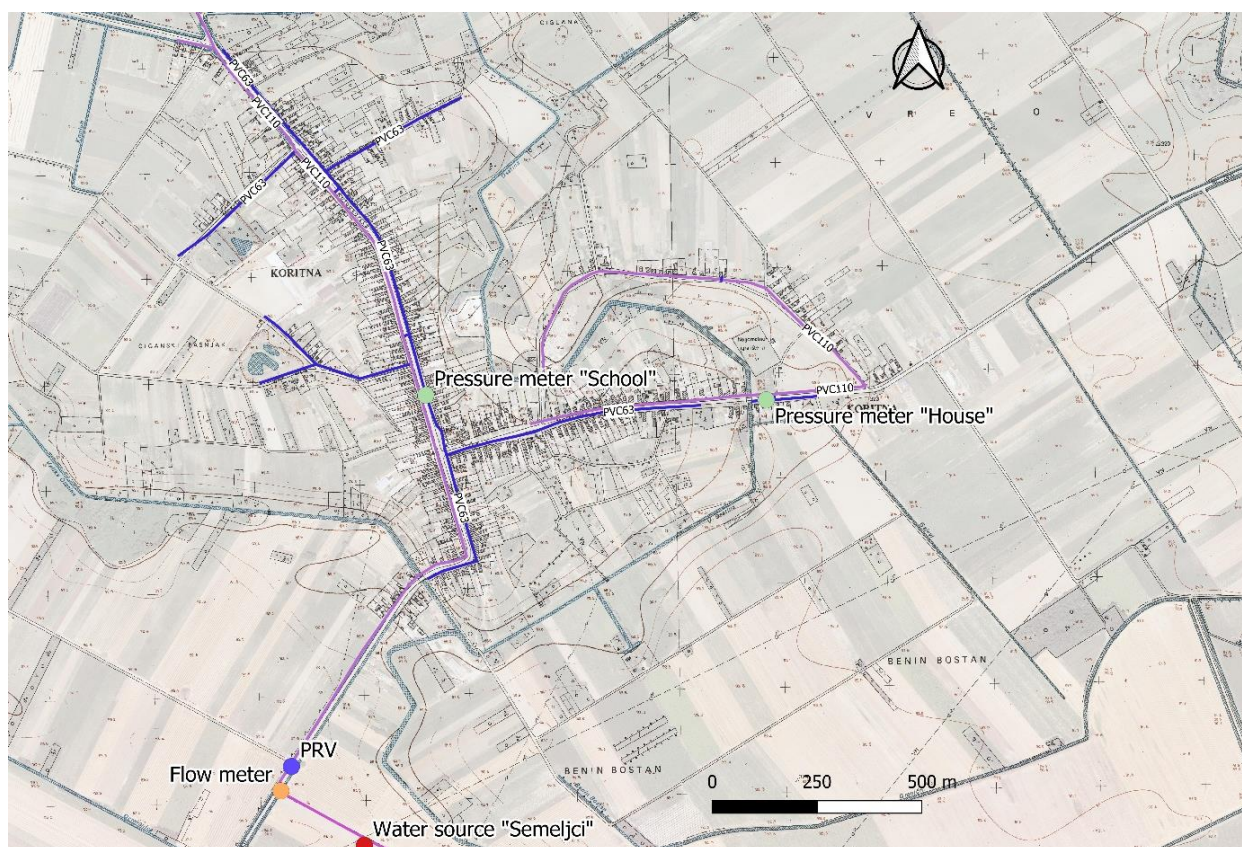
CIGLANA

V R E L O

PVC63
PVC110
PVC63
PVC110
PVC63
PVC63

KORITNA

CIGANSKI JASNJAK

Pressure meter "School"

PVC110
PVC110
PVC63

Pressure meter "House"

PVC63

BENIN BOSTAN

BENIN BOSTAN

PRV
Flow meter
Water source "Semeljci"

0 250 500 m